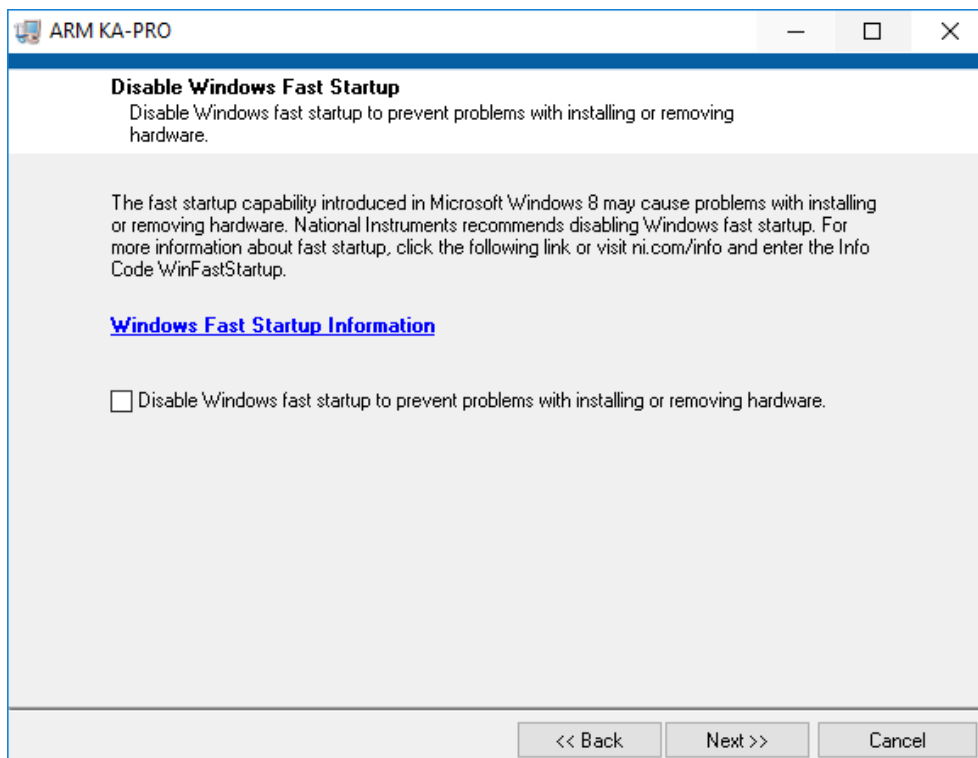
ARM KA-PRO

Disable Windows Fast Startup
Disable Windows fast startup to prevent problems with installing or removing hardware.

The fast startup capability introduced in Microsoft Windows 8 may cause problems with installing or removing hardware. National Instruments recommends disabling Windows fast startup. For more information about fast startup, click the following link or visit ni.com/info and enter the Info Code WinFastStartup.

Windows Fast Startup Information

Disable Windows fast startup to prevent problems with installing or removing hardware.

<< Back
Next >>
Cancel